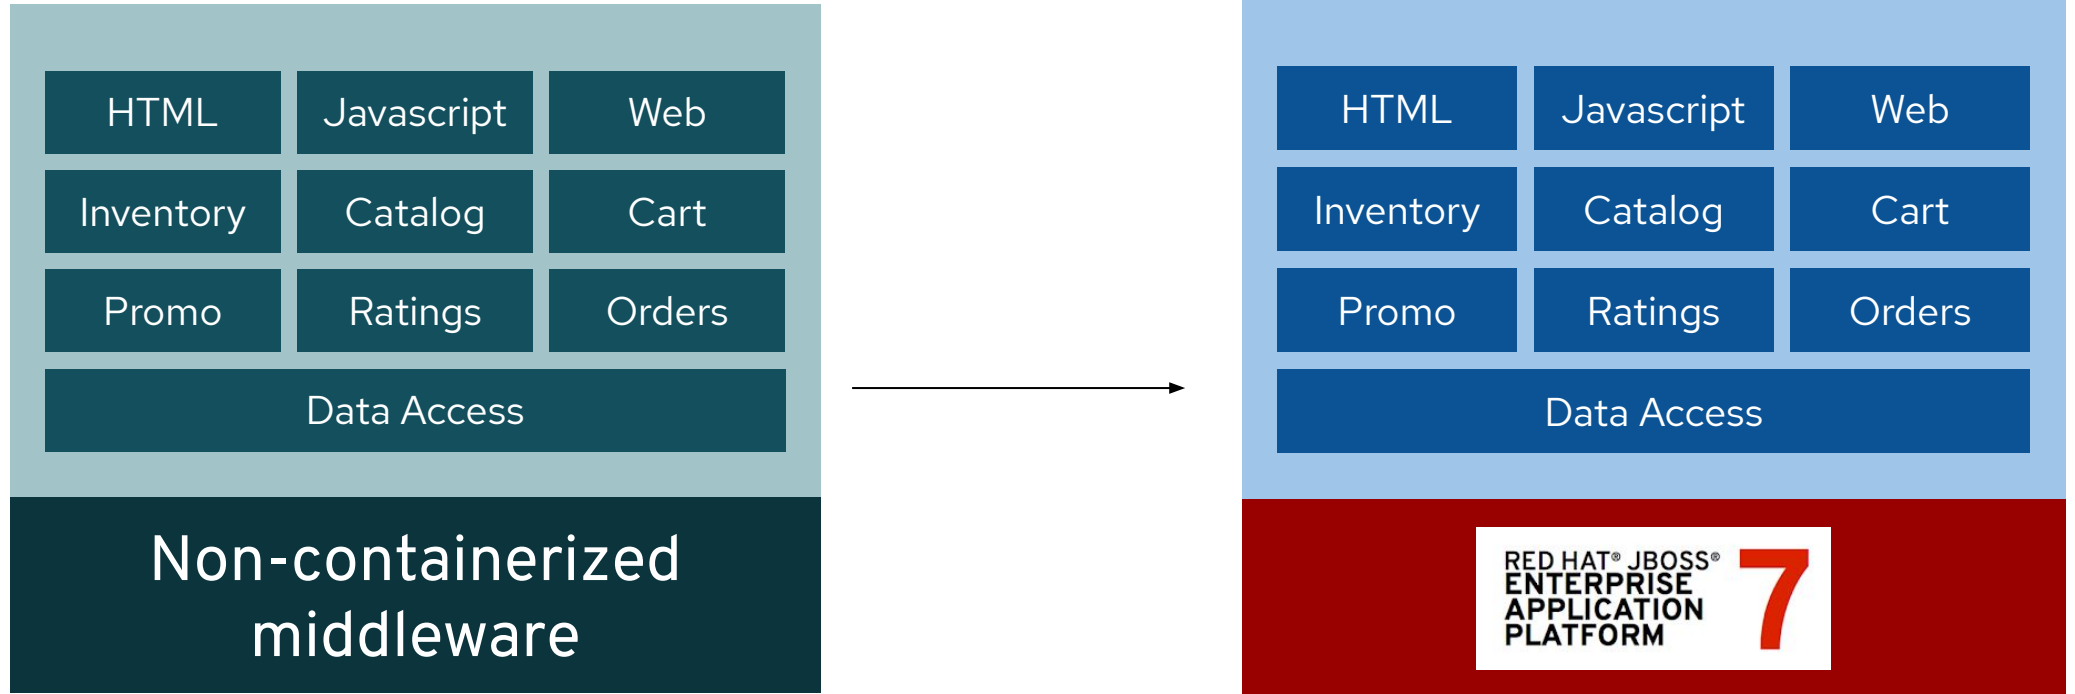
HTML
Javascript
Web
Inventory
Catalog
Cart
Promo
Ratings
Orders
Data Access

Non-containerized middleware

HTML
Javascript
Web
Inventory
Catalog
Cart
Promo
Ratings
Orders
Data Access

RED HAT® JBOSS® ENTERPRISE APPLICATION PLATFORM 7